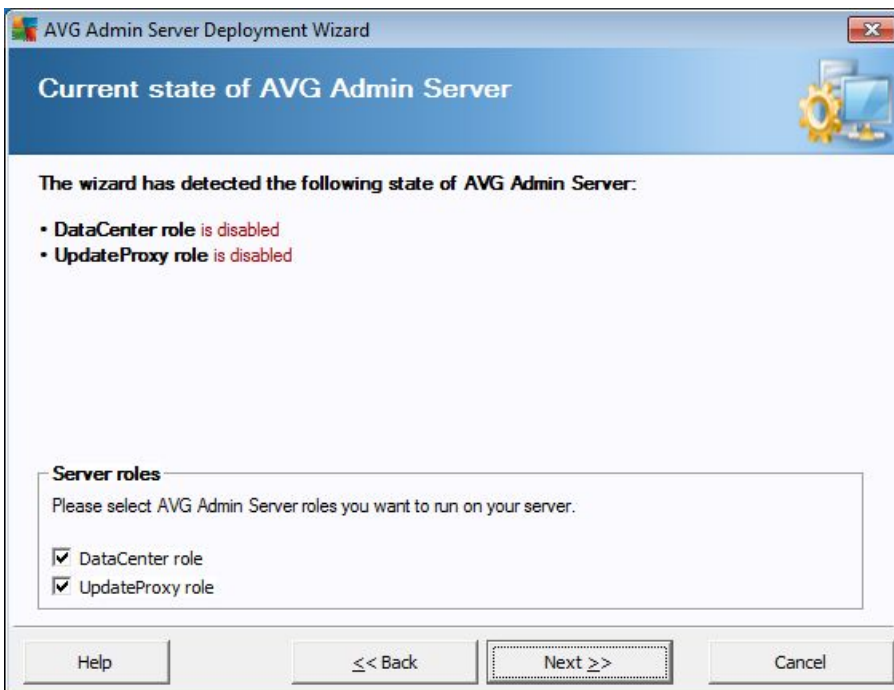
AVG Admin Server Deployment Wizard

Current state of AVG Admin Server

The wizard has detected the following state of AVG Admin Server:

• DataCenter role is disabled
• UpdateProxy role is disabled

Server roles

Please select AVG Admin Server roles you want to run on your server.

☑ DataCenter role
☑ UpdateProxy role

Help
<< Back
Next >>
Cancel